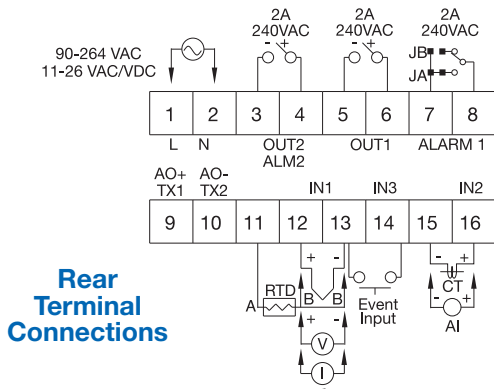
2A 240VAC

2A 240VAC

2A 240VAC

90-264 VAC
11-26 VAC/VDC

- +

- +

JB
JA

| 1 | 2 | 3 | 4 | 5 | 6 | 7 | 8 |
|---|---|---|---|---|---|---|---|

L N OUT2 ALM2 OUT1 ALARM 1

AO+ TX1
AO- TX2
IN1 IN3 IN2

| 9 | 10 | 11 | 12 | 13 | 14 | 15 | 16 |
|---|---|---|---|---|---|---|---|

Rear Terminal Connections

+ -
- +
A RTD B B
+ -
Event Input
CT
AI
V
I